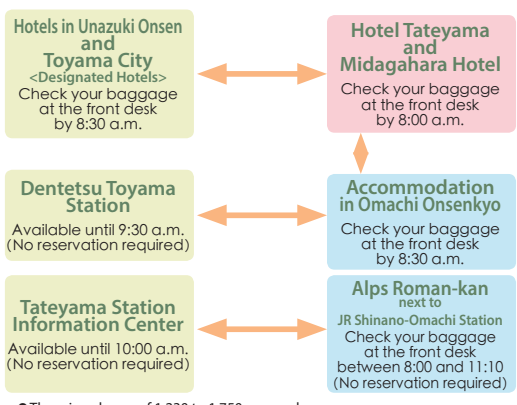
Hotels in Unazuki Onsen and Toyama City <Designated Hotels>
Check your baggage at the front desk by 8:30 a.m.

Hotel Tateyama and Midagahara Hotel
Check your baggage at the front desk by 8:00 a.m.

Dentetsu Toyama Station
Available until 9:30 a.m. (No reservation required)

Accommodation in Omachi Onsenkyo
Check your baggage at the front desk by 8:30 a.m.

Tateyama Station Information Center
Available until 10:00 a.m. (No reservation required)

Alps Roman-kan next to JR Shinano-Omachi Station
Check your baggage at the front desk between 8:00 and 11:10 (No reservation required)

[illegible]